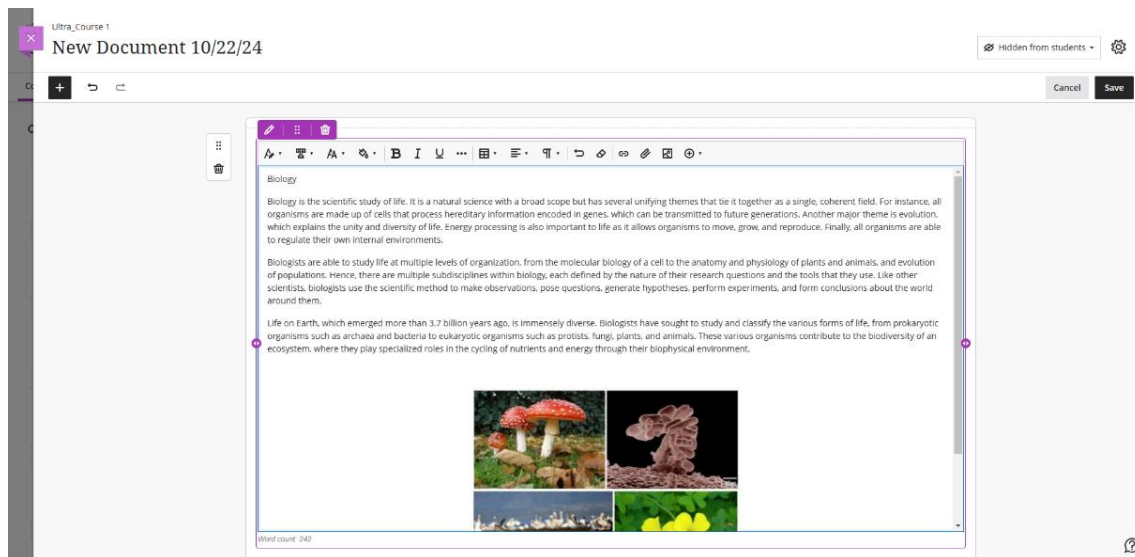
Ultra_Course 1

New Document 10/22/24

Hidden from students

Cancel

Save

B I U

Biology

Biology is the scientific study of life. It is a natural science with a broad scope but has several unifying themes that tie it together as a single, coherent field. For instance, all organisms are made up of cells that process hereditary information encoded in genes, which can be transmitted to future generations. Another major theme is evolution, which explains the unity and diversity of life. Energy processing is also important to life as it allows organisms to move, grow, and reproduce. Finally, all organisms are able to regulate their own internal environments.

Biologists are able to study life at multiple levels of organization, from the molecular biology of a cell to the anatomy and physiology of plants and animals, and evolution of populations. Hence, there are multiple subdisciplines within biology, each defined by the nature of their research questions and the tools that they use. Like other scientists, biologists use the scientific method to make observations, pose questions, generate hypotheses, perform experiments, and form conclusions about the world around them.

Life on Earth, which emerged more than 3.7 billion years ago, is immensely diverse. Biologists have sought to study and classify the various forms of life, from prokaryotic organisms such as archaea and bacteria to eukaryotic organisms such as protists, fungi, plants, and animals. These various organisms contribute to the biodiversity of an ecosystem, where they play specialized roles in the cycling of nutrients and energy through their biophysical environment.

Word count: 242